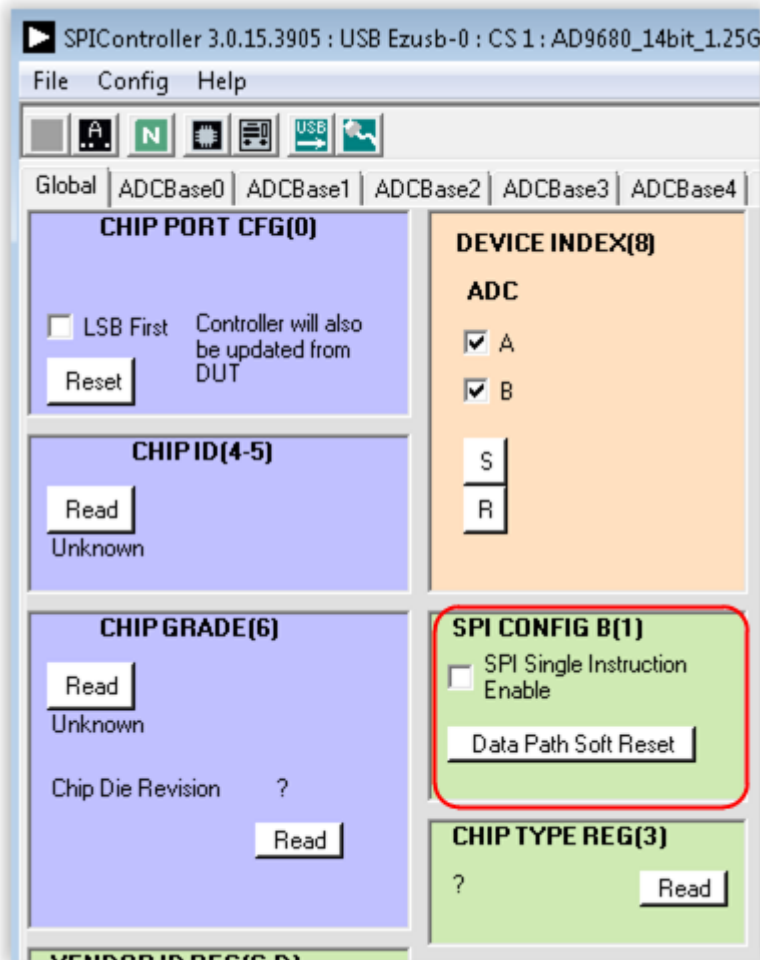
SPIController 3.0.15.3905 : USB Ezusb-0 : CS 1 : AD9680_14bit_1.25G

File Config Help

N

USB

Global | ADCBase0 | ADCBase1 | ADCBase2 | ADCBase3 | ADCBase4

CHIP PORT CFG(0)

LSB First

Controller will also be updated from DUT

Reset

DEVICE INDEX(8)

ADC

A

B

S

R

CHIP ID(4-5)

Read

Unknown

CHIP GRADE(6)

Read

Unknown

Chip Die Revision ?

Read

SPI CONFIG B(1)

SPI Single Instruction Enable

Data Path Soft Reset

CHIP TYPE REG(3)

?

Read

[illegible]